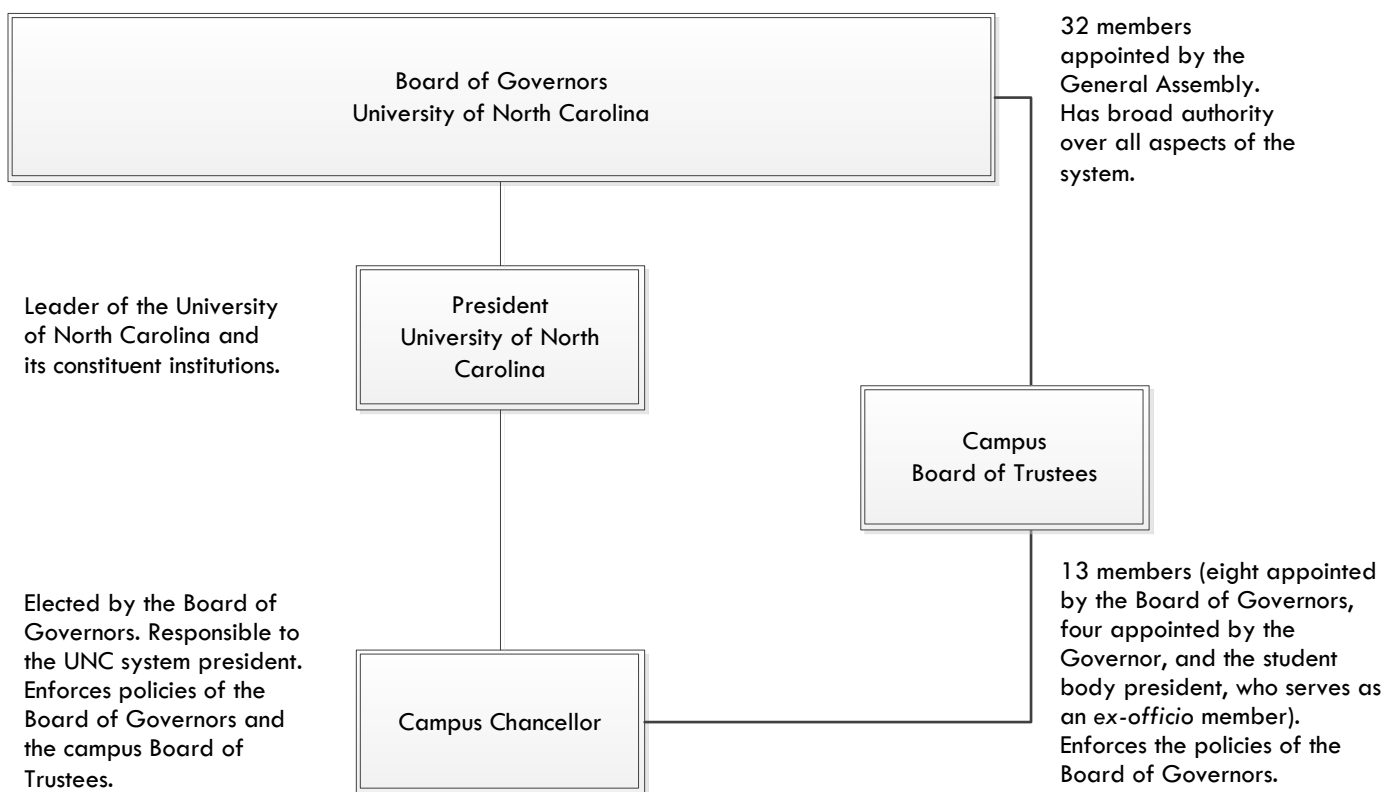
Board of Governors
University of North Carolina

32 members appointed by the General Assembly. Has broad authority over all aspects of the system.

Leader of the University of North Carolina and its constituent institutions.

President
University of North Carolina

Campus
Board of Trustees

Elected by the Board of Governors. Responsible to the UNC system president. Enforces policies of the Board of Governors and the campus Board of Trustees.

Campus Chancellor

13 members (eight appointed by the Board of Governors, four appointed by the Governor, and the student body president, who serves as an ex-officio member). Enforces the policies of the Board of Governors.